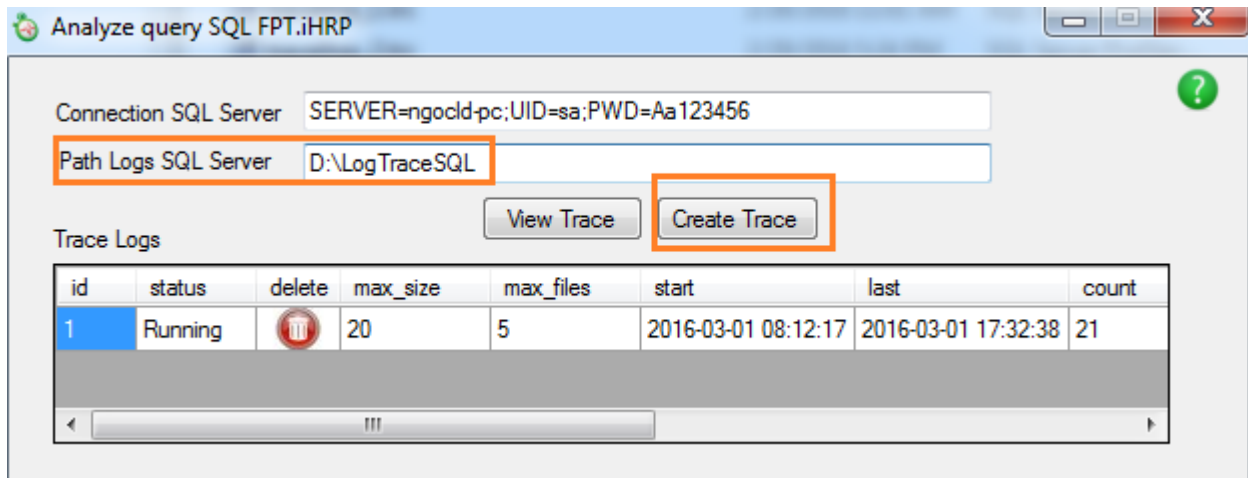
Analyze query SQL FPT.iHRP

Connection SQL Server SERVER=ngocld-pc;UID=sa;PWD=Aa123456

Path Logs SQL Server D:\LogTraceSQL

View Trace Create Trace

Trace Logs

| id | status | delete | max_size | max_files | start | last | count |
|---|---|---|---|---|---|---|---|
| 1 | Running | | 20 | 5 | 2016-03-01 08:12:17 | 2016-03-01 17:32:38 | 21 |